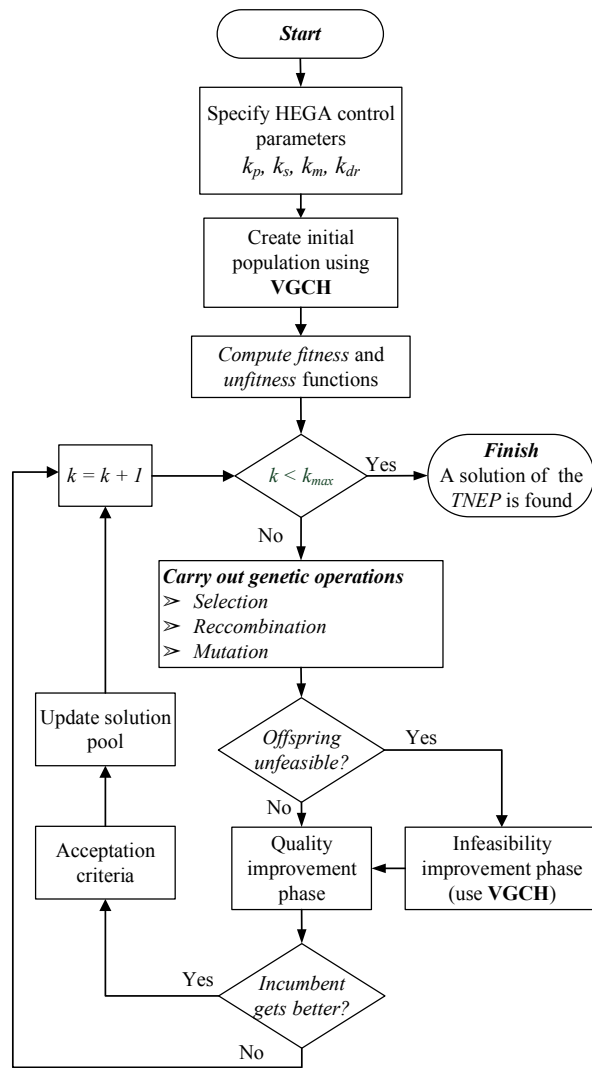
Start

Specify HEGA control parameters $k_p$, $k_s$, $k_m$, $k_{dr}$

Create initial population using VGCH

Compute fitness and unfitness functions

$k = k + 1$

$k < k_{max}$

Yes

Finish
A solution of the TNEP is found

No

Carry out genetic operations
➢ Selection
➢ Reccombination
➢ Mutation

Update solution pool

Offspring unfeasible?

Yes

No

Acceptation criteria

Quality improvement phase

Infeasibility improvement phase (use VGCH)

Yes

Incumbent gets better?

No